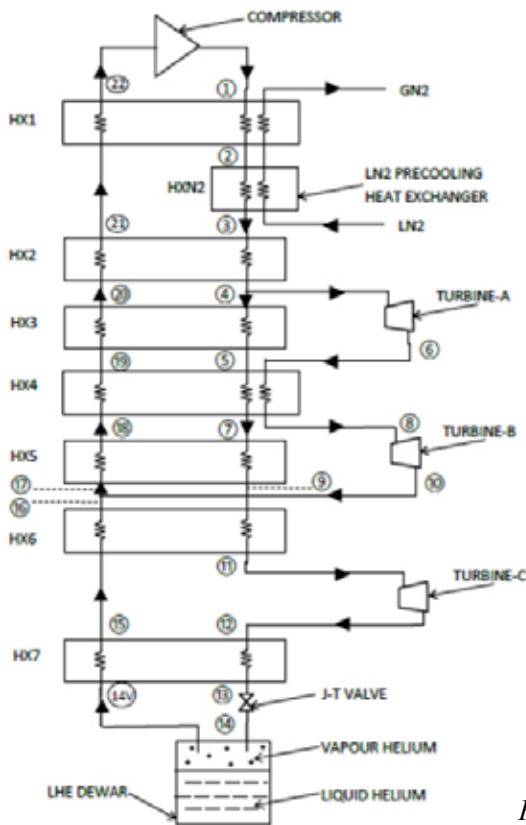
COMPRESSOR

22

1

GN2

HX1

2

HXN2

LN2 PRECOOLING HEAT EXCHANGER

21

3

LN2

HX2

20

4

TURBINE-A

HX3

6

19

5

HX4

18

7

8

TURBINE-B

HX5

17

9

16

10

HX6

11

TURBINE-C

15

12

HX7

14V

13

J-T VALVE

14

VAPOUR HELIUM

LHE DEWAR

LIQUID HELIUM